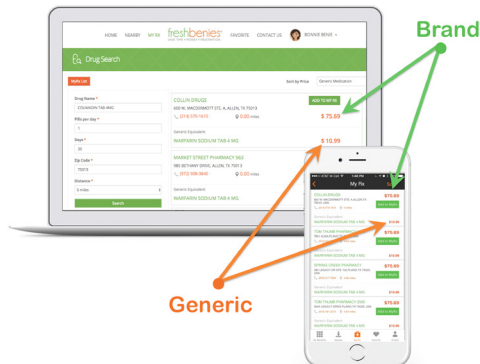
HOME NEARBY MY RX freshbenies FAVORITE CONTACT US BONNIE BENS

Brand

Drug Search

MyRx List

Sort by Price Generic Medication

Drug Name *
COUMADIN TAB 4MG

Pills per day *
1

Days *
30

Zip Code *
75013

Distance *
5 miles

Search

COLLIN DRUGS
600 W. MCDERMOTT STE. A, ALLEN, TX 75013
(214) 575-7613
0.00 miles
ADD TO MY RX
$ 75.69

Generic Equivalent
WARFARIN SODIUM TAB 4 MG

MARKET STREET PHARMACY 563
985 BETHANY DRIVE, ALLEN, TX 75013
(972) 908-3660
0.00 miles
$ 10.99

Generic Equivalent
WARFARIN SODIUM TAB 4 MG

My Rx

COLLIN DRUGS $75.69
Generic Equivalent
WARFARIN SODIUM TAB 4 MG $10.99
TOM THUMB PHARMACY $75.69
WARFARIN SODIUM TAB 4 MG
SPRING CREEK PHARMACY $75.69
TOM THUMB PHARMACY 2145 $75.69
Generic Equivalent
WARFARIN SODIUM TAB 4 MG

Generic